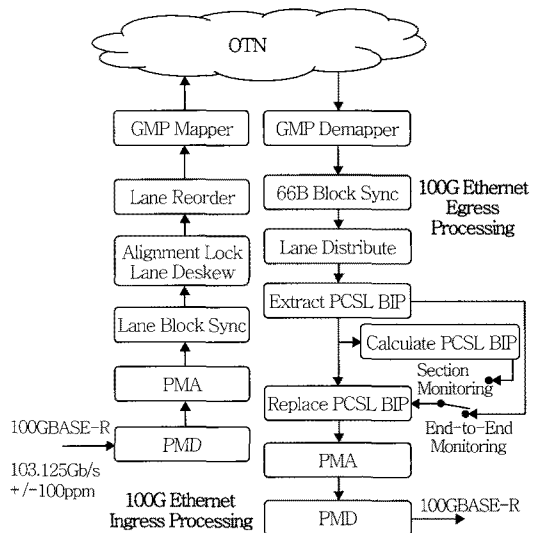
OTN

GMP Mapper

Lane Reorder

Alignment Lock
Lane Deskew

Lane Block Sync

PMA

100GBASE-R

PMD

103.125Gb/s
+/-100ppm

100G Ethernet
Ingress Processing

GMP Demapper

66B Block Sync

100G Ethernet
Egress
Processing

Lane Distribute

Extract PCSL BIP

Calculate PCSL BIP

Section
Monitoring

Replace PCSL BIP

End-to-End
Monitoring

PMA

PMD

100GBASE-R